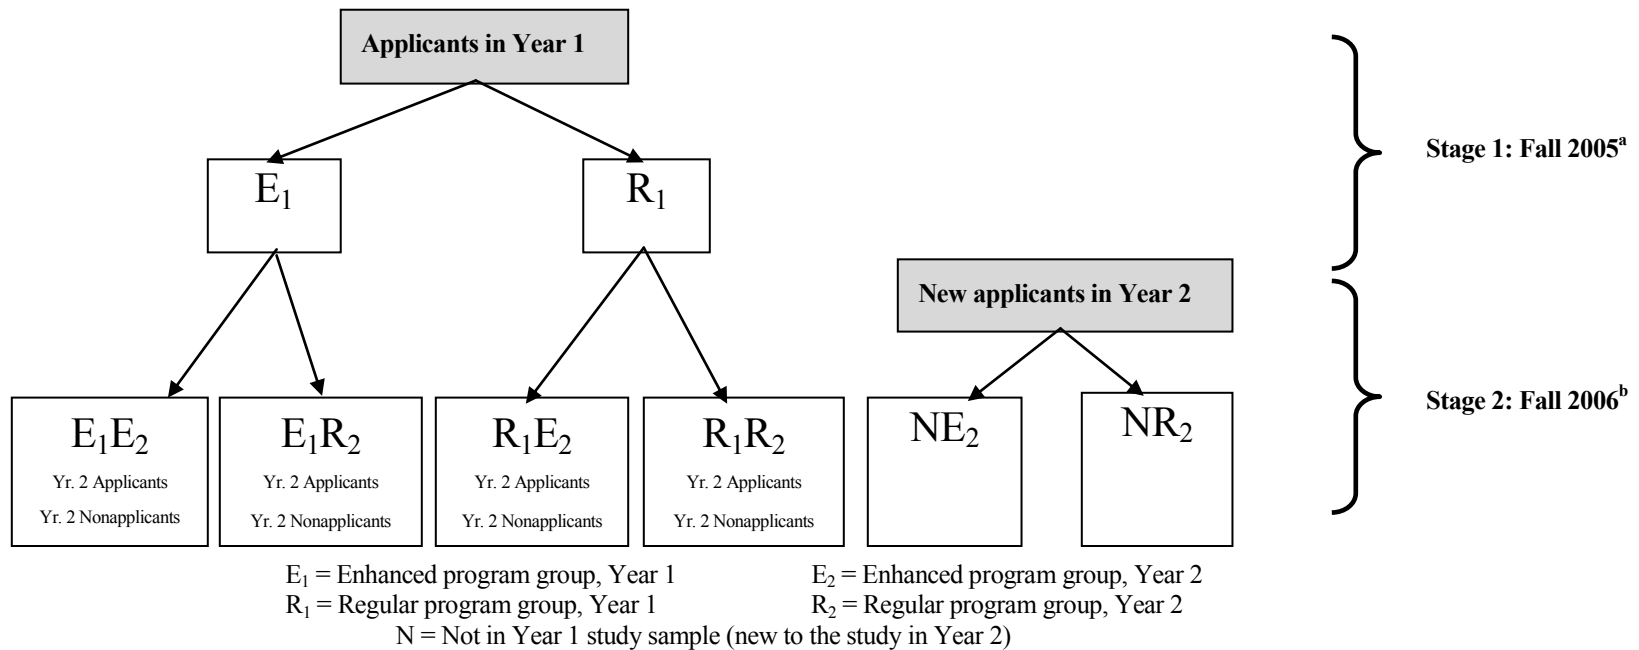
Applicants in Year 1

$E_1$

$R_1$

Stage 1: Fall 2005$^a$

New applicants in Year 2

$E_1E_2$
Yr. 2 Applicants
Yr. 2 Nonapplicants

$E_1R_2$
Yr. 2 Applicants
Yr. 2 Nonapplicants

$R_1E_2$
Yr. 2 Applicants
Yr. 2 Nonapplicants

$R_1R_2$
Yr. 2 Applicants
Yr. 2 Nonapplicants

$NE_2$

$NR_2$

Stage 2: Fall 2006$^b$

$E_1$ = Enhanced program group, Year 1
$E_2$ = Enhanced program group, Year 2
$R_1$ = Regular program group, Year 1
$R_2$ = Regular program group, Year 2
N = Not in Year 1 study sample (new to the study in Year 2)